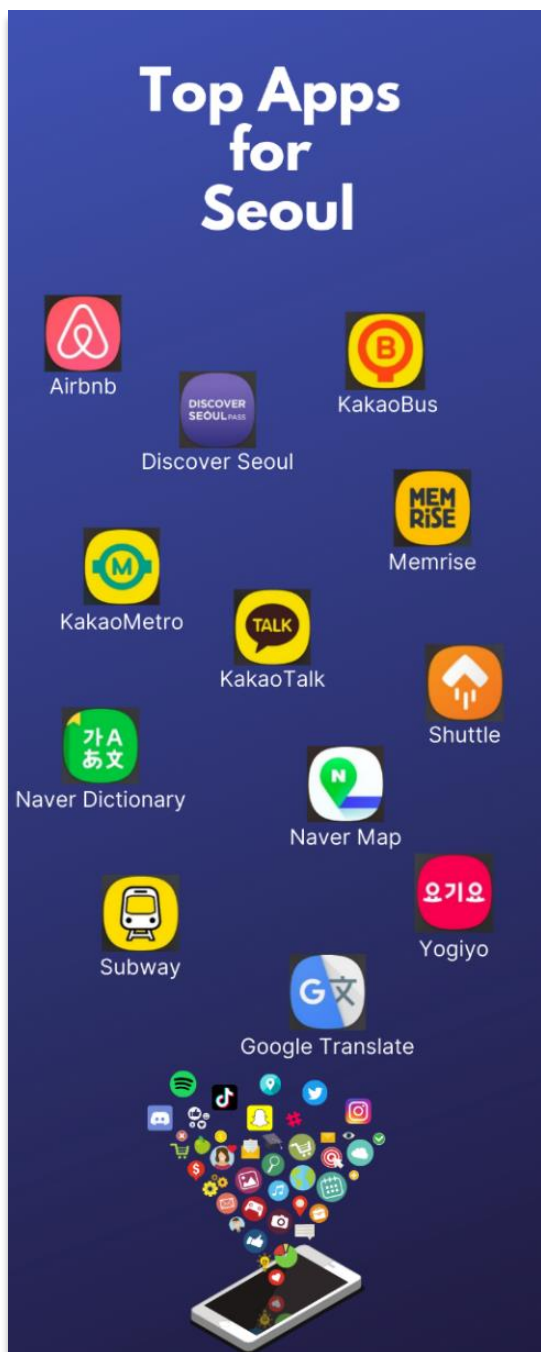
Top Apps for Seoul

Airbnb

DISCOVER SEOUL PASS

Discover Seoul

B

KakaoBus

MEM RiSE

Memrise

M

KakaoMetro

TALK

KakaoTalk

Shuttle

가A あ文

Naver Dictionary

N

Naver Map

요기요

Yogiyo

Subway

G 文

Google Translate